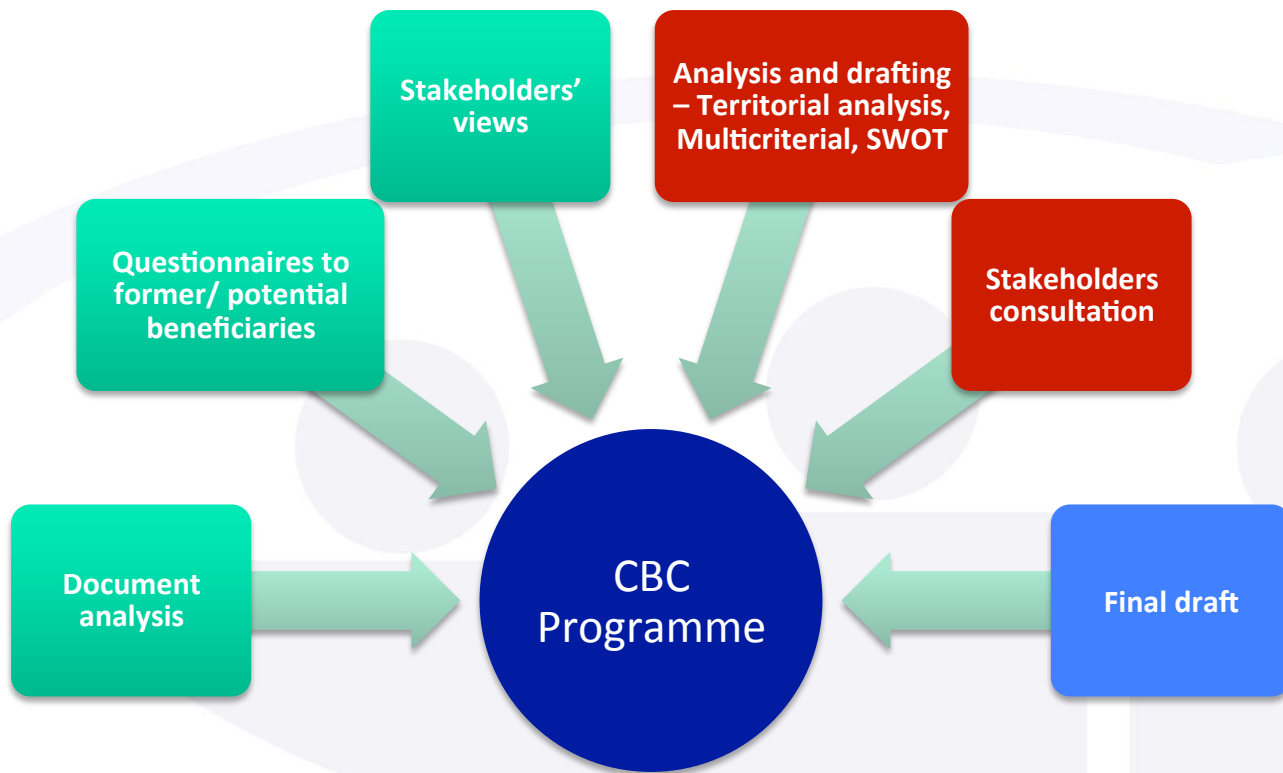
Stakeholders' views

Analysis and drafting – Territorial analysis, Multicriterial, SWOT

Questionnaires to former/ potential beneficiaries

Stakeholders consultation

Document analysis

CBC Programme

Final draft